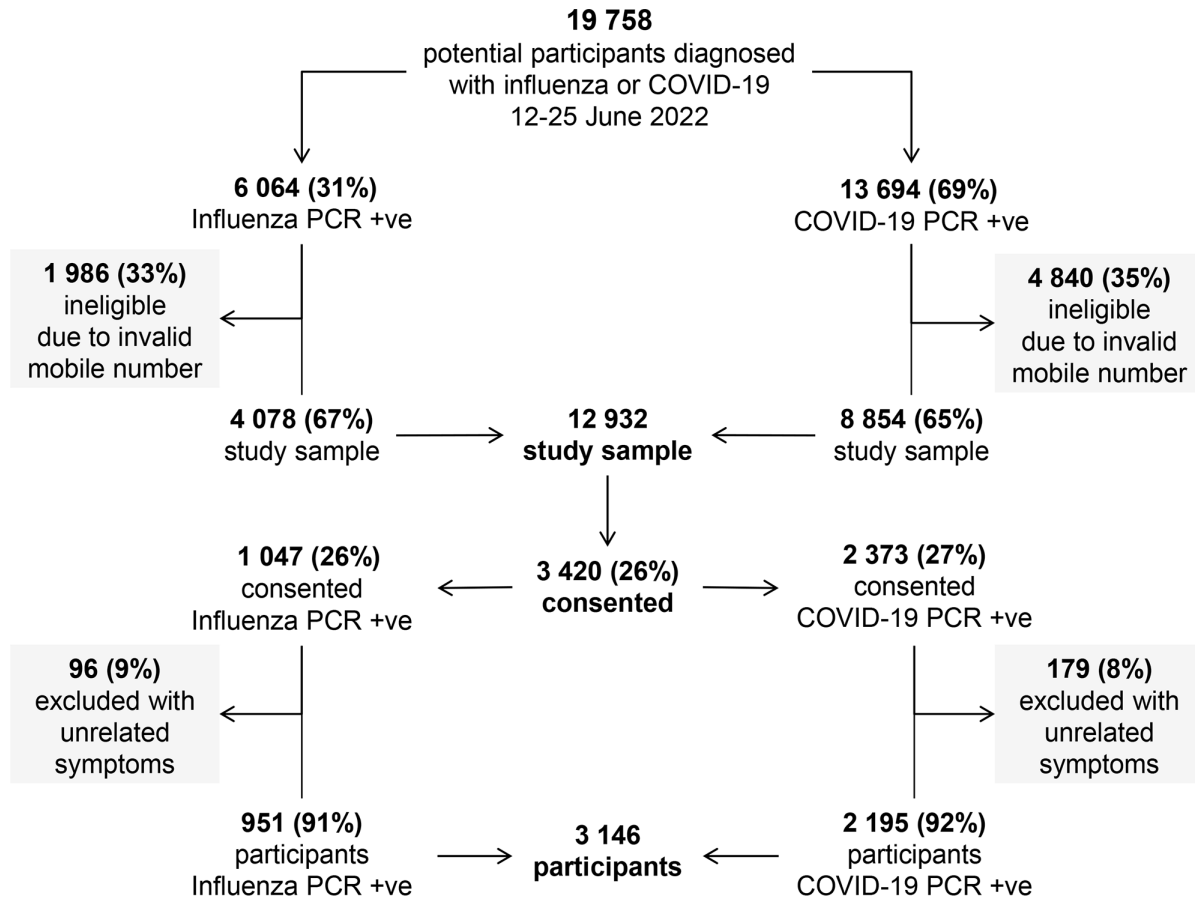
19 758
potential participants diagnosed with influenza or COVID-19
12-25 June 2022

6 064 (31%)
Influenza PCR +ve

13 694 (69%)
COVID-19 PCR +ve

1 986 (33%)
ineligible due to invalid mobile number

4 840 (35%)
ineligible due to invalid mobile number

4 078 (67%)
study sample

12 932
study sample

8 854 (65%)
study sample

1 047 (26%)
consented
Influenza PCR +ve

3 420 (26%)
consented

2 373 (27%)
consented
COVID-19 PCR +ve

96 (9%)
excluded with unrelated symptoms

179 (8%)
excluded with unrelated symptoms

951 (91%)
participants
Influenza PCR +ve

3 146
participants

2 195 (92%)
participants
COVID-19 PCR +ve